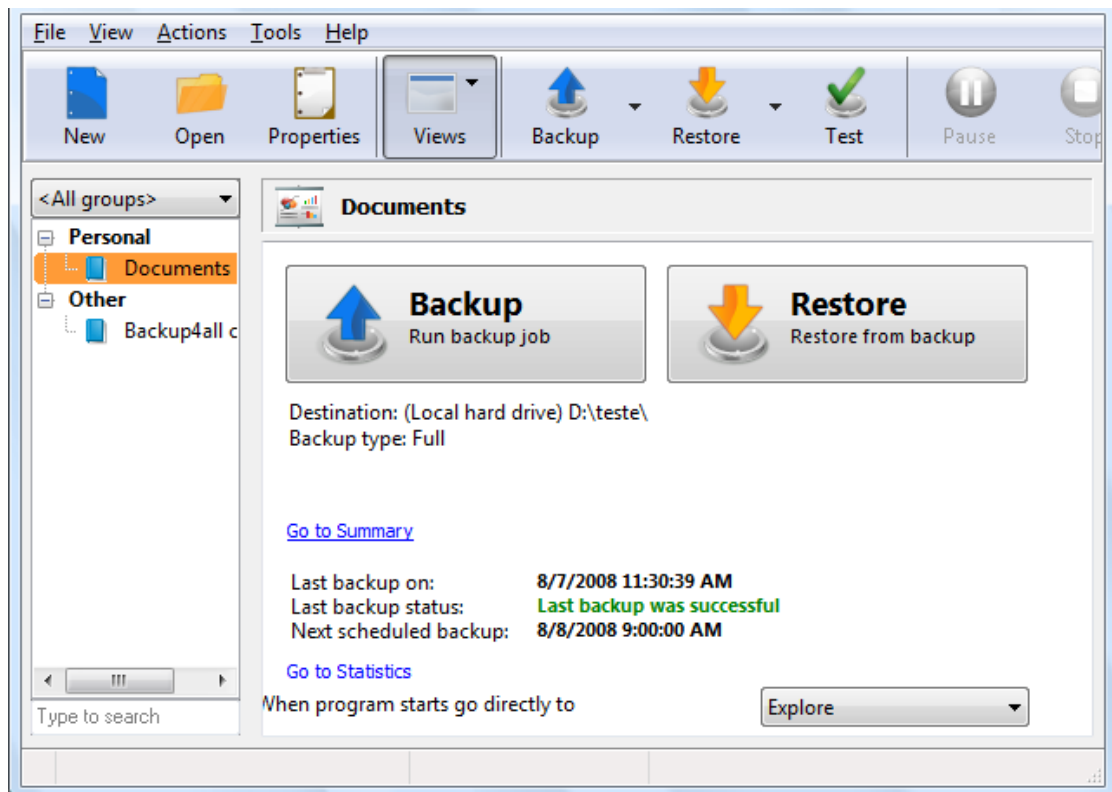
File View Actions Tools Help

New Open Properties Views Backup Restore Test Pause Stop

<All groups>

Personal
Documents
Other
Backup4all c

Type to search

Documents

Backup
Run backup job

Restore
Restore from backup

Destination: (Local hard drive) D:\teste\
Backup type: Full

Go to Summary

| Last backup on: | 8/7/2008 11:30:39 AM |
|---|---|
| Last backup status: | Last backup was successful |
| Next scheduled backup: | 8/8/2008 9:00:00 AM |

Go to Statistics

When program starts go directly to

Explore